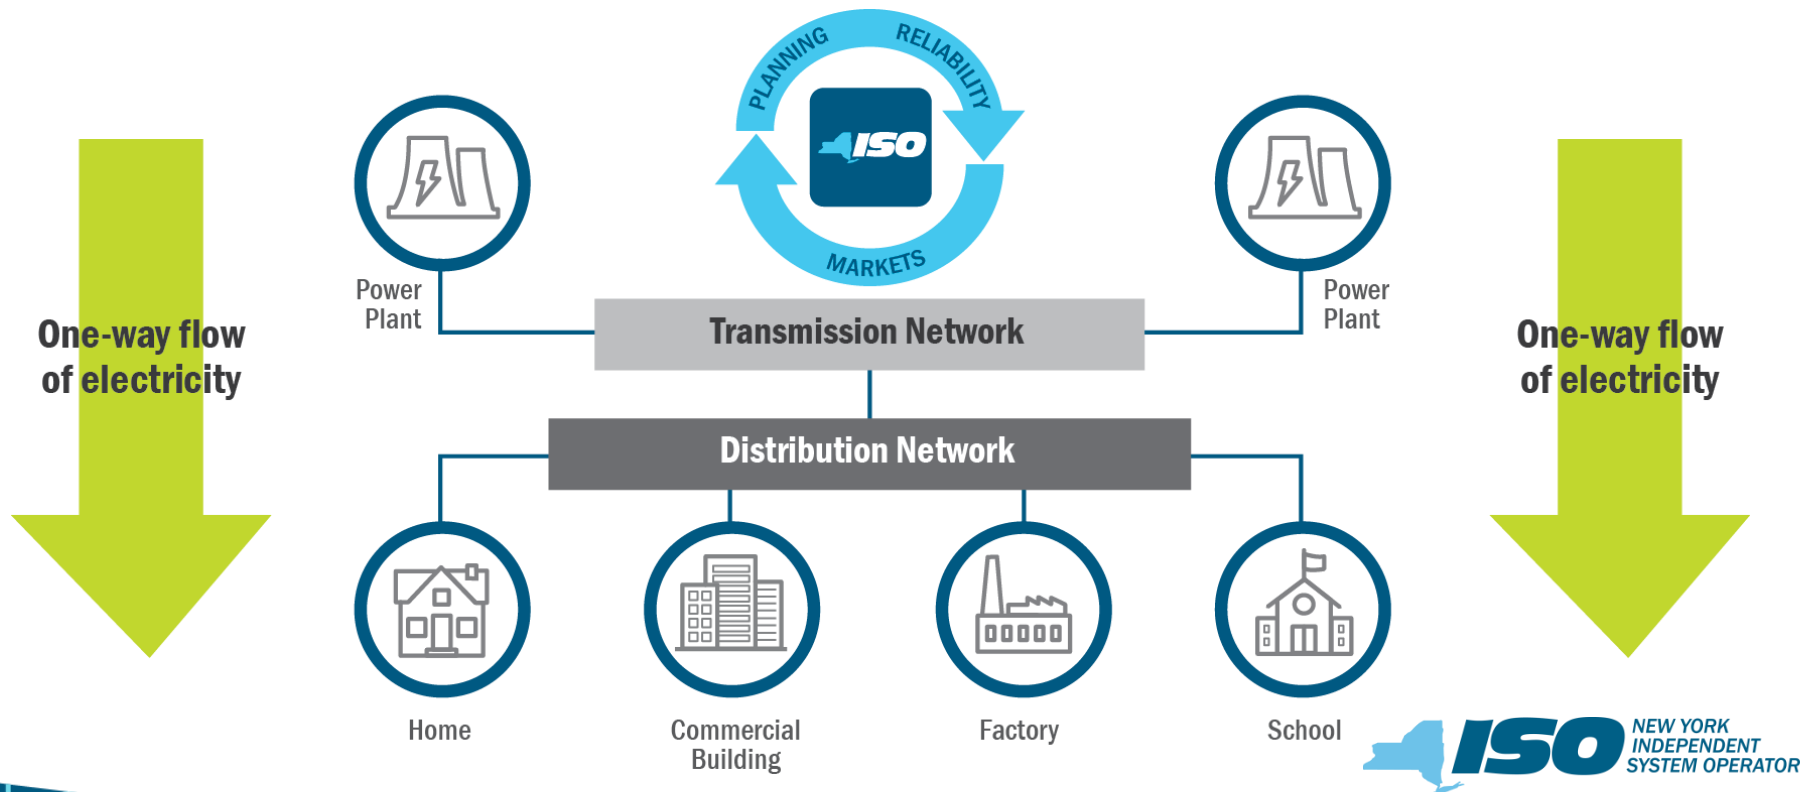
PLANNING
RELIABILITY
ISO
MARKETS

One-way flow of electricity

Power Plant

Power Plant

One-way flow of electricity

Transmission Network

Distribution Network

Home

Commercial Building

Factory

School

ISO NEW YORK INDEPENDENT SYSTEM OPERATOR